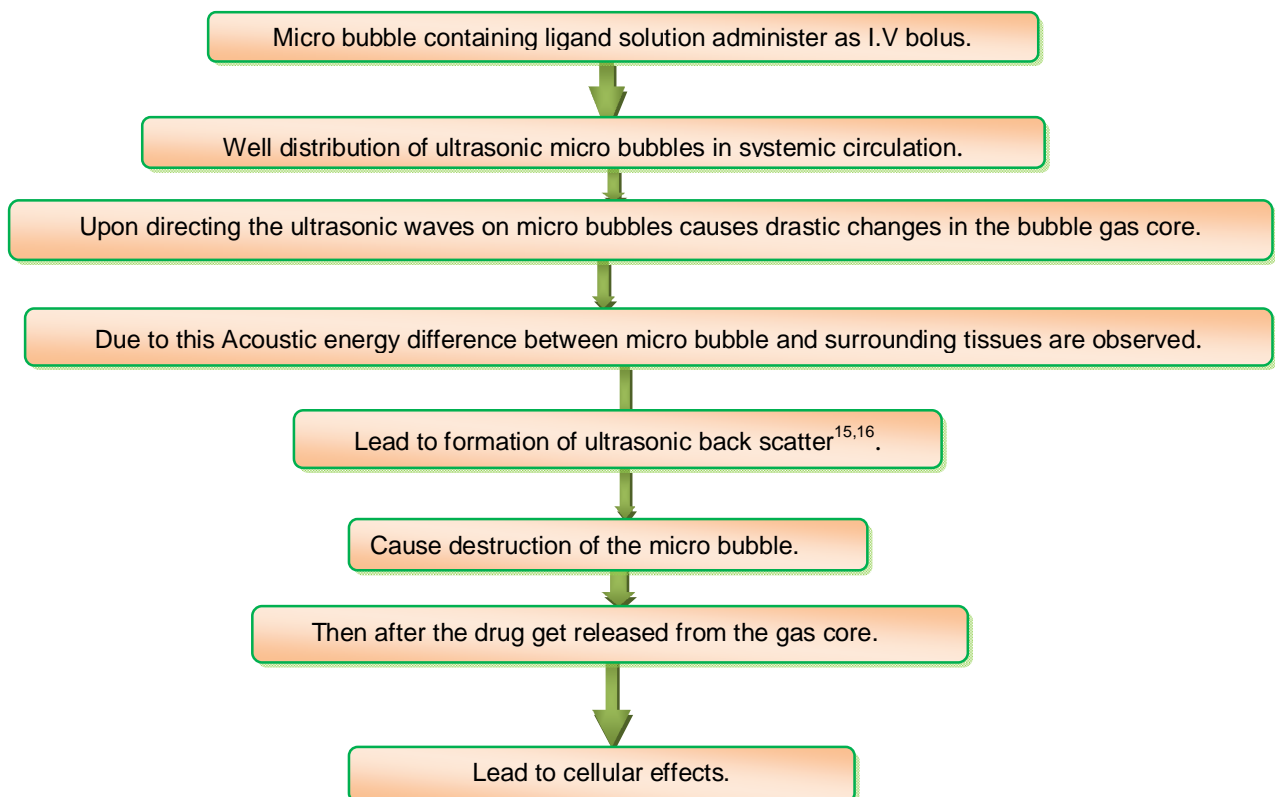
Micro bubble containing ligand solution administer as I.V bolus.

Well distribution of ultrasonic micro bubbles in systemic circulation.

Upon directing the ultrasonic waves on micro bubbles causes drastic changes in the bubble gas core.

Due to this Acoustic energy difference between micro bubble and surrounding tissues are observed.

Lead to formation of ultrasonic back scatter$^{15,16}$.

Cause destruction of the micro bubble.

Then after the drug get released from the gas core.

Lead to cellular effects.